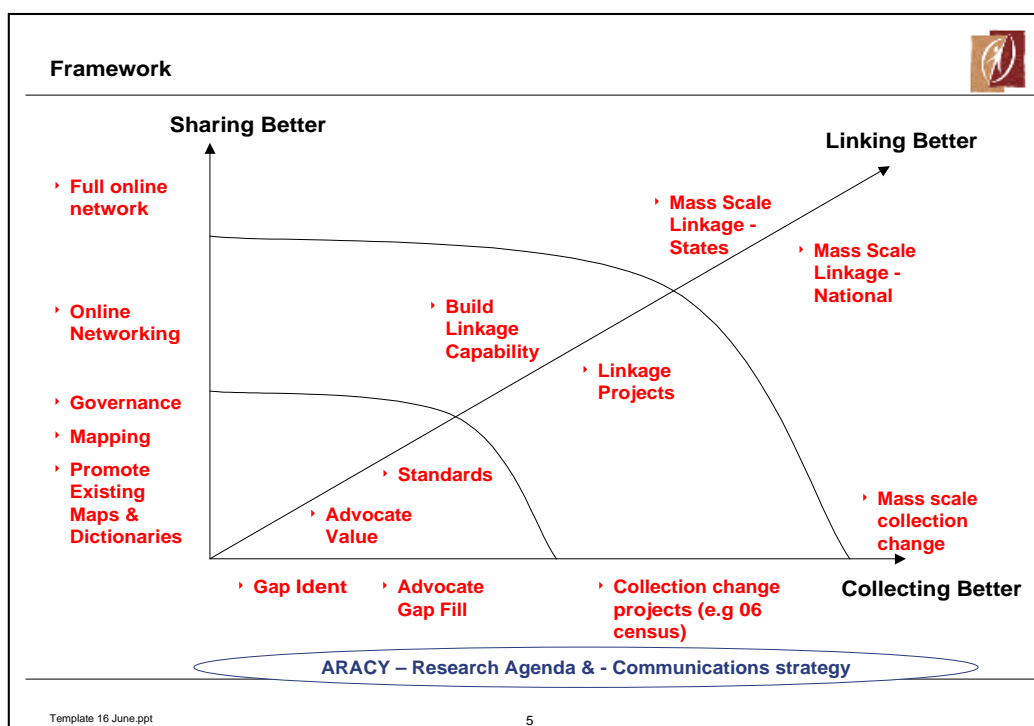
Framework

Sharing Better

Linking Better

Full online network

Online Networking

Governance

Mapping

Promote Existing Maps & Dictionaries

Mass Scale Linkage - States

Mass Scale Linkage - National

Build Linkage Capability

Linkage Projects

Standards

Advocate Value

Mass scale collection change

Gap Ident

Advocate Gap Fill

Collection change projects (e.g 06 census)

Collecting Better

ARACY – Research Agenda & - Communications strategy

Template 16 June.ppt

5